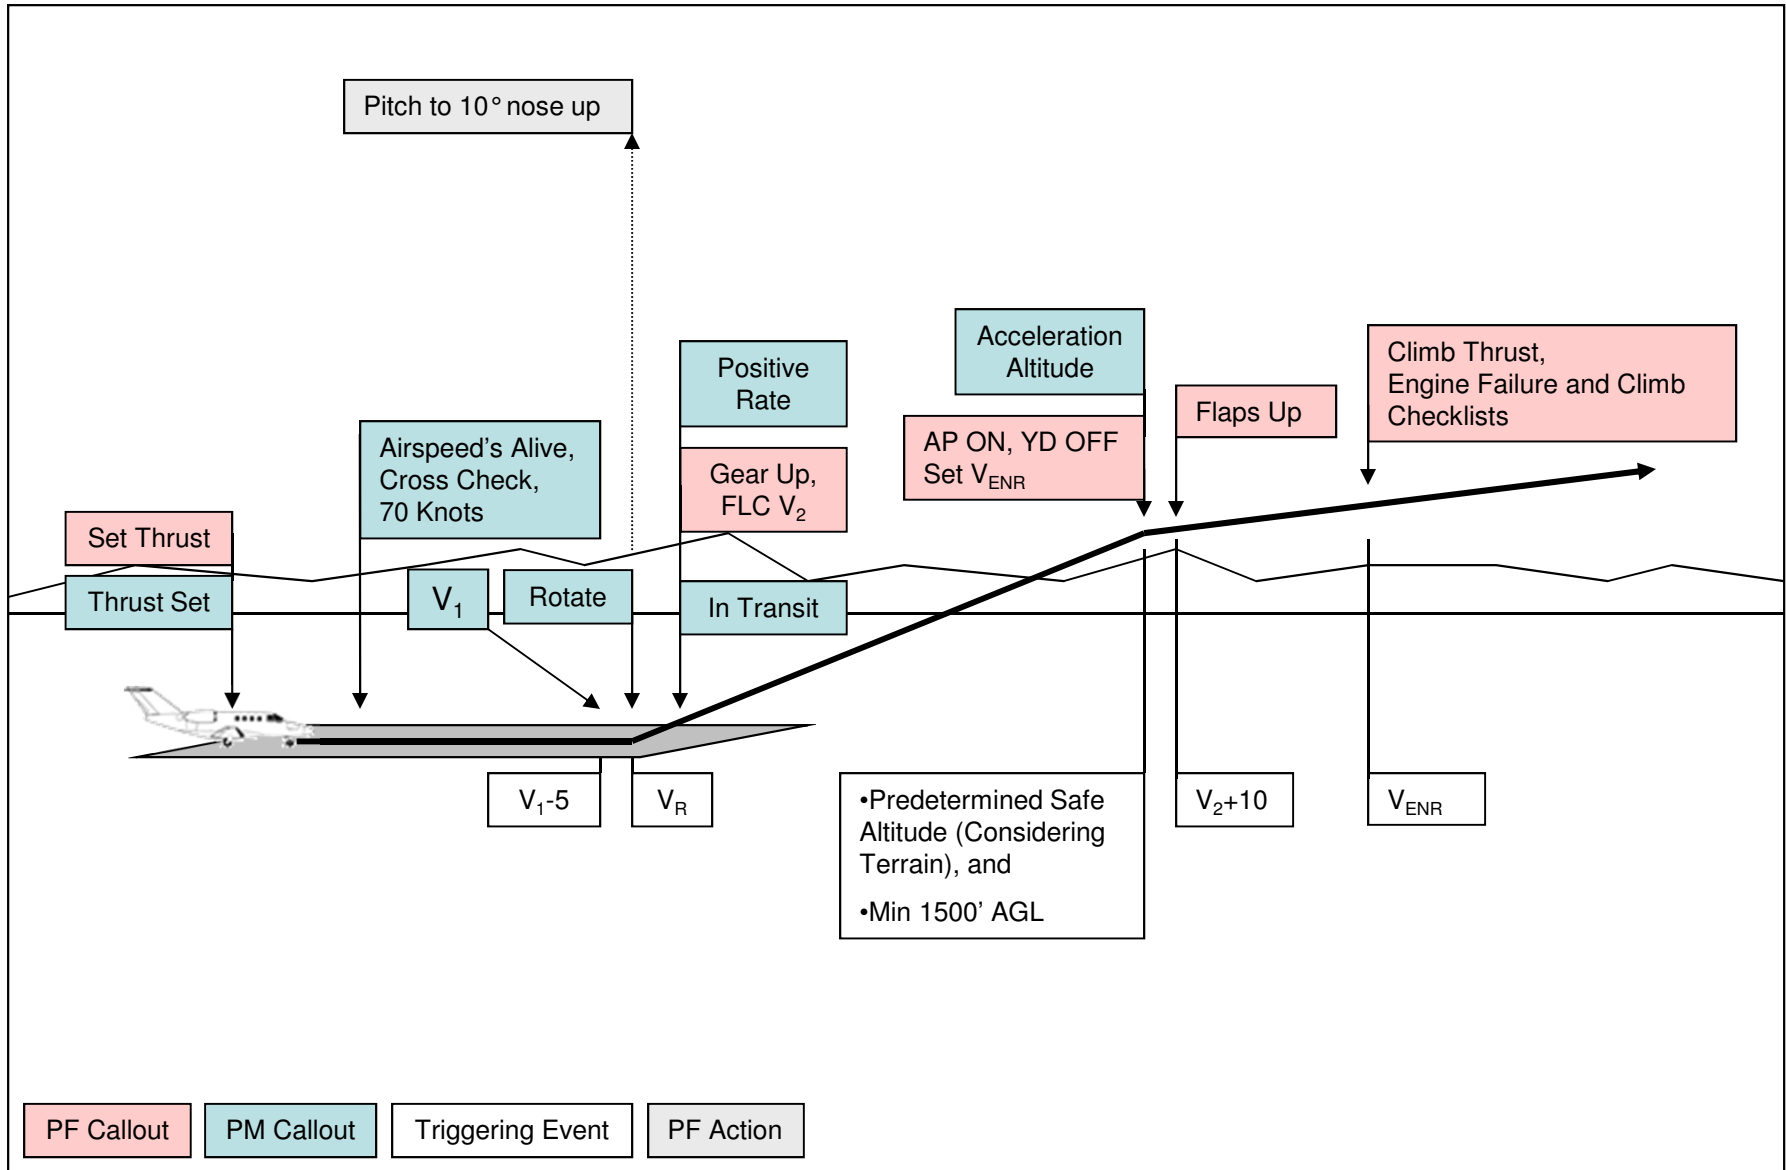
Pitch to 10° nose up

Acceleration Altitude

Climb Thrust, Engine Failure and Climb Checklists

Positive Rate

Flaps Up

AP ON, YD OFF Set $V_{ENR}$

Airspeed's Alive, Cross Check, 70 Knots

Gear Up, FLC $V_2$

Set Thrust

Thrust Set

$V_1$

Rotate

In Transit

$V_1$-5

$V_R$

•Predetermined Safe Altitude (Considering Terrain), and

•Min 1500' AGL

$V_2$+10

$V_{ENR}$

PF Callout

PM Callout

Triggering Event

PF Action